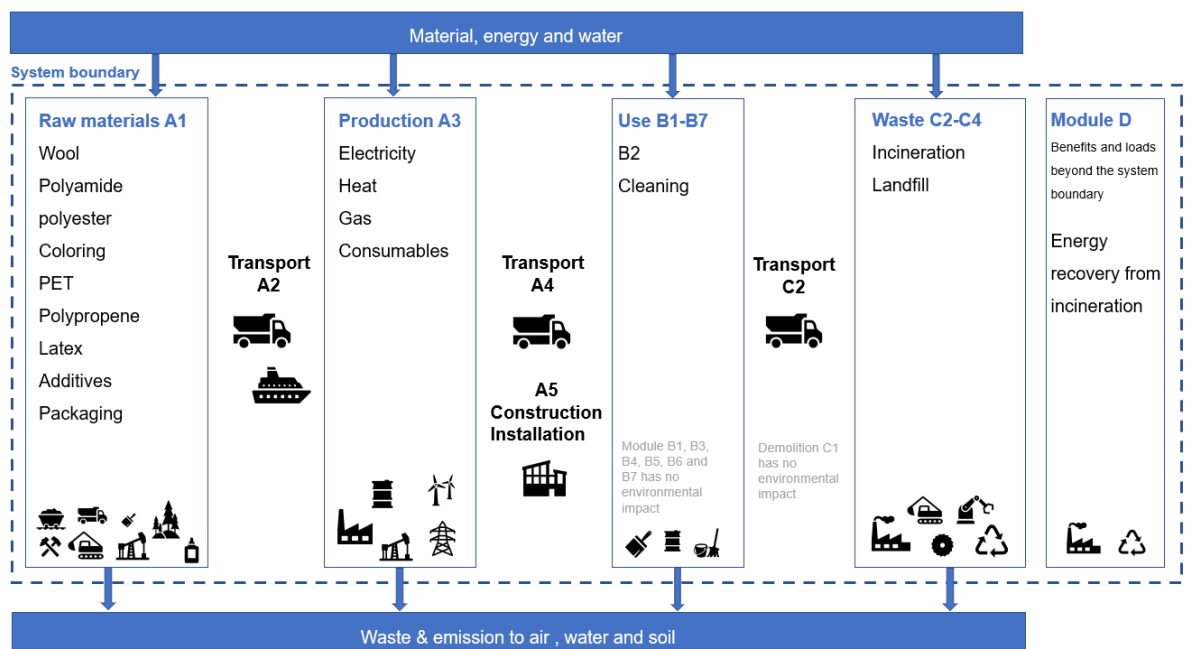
Material, energy and water

System boundary

Raw materials A1
Wool
Polyamide
polyester
Coloring
PET
Polypropene
Latex
Additives
Packaging

Transport A2

Production A3
Electricity
Heat
Gas
Consumables

Transport A4

A5 Construction Installation

Use B1-B7
B2
Cleaning

Module B1, B3, B4, B5, B6 and B7 has no environmental impact

Transport C2

Demolition C1 has no environmental impact

Waste C2-C4
Incineration
Landfill

Module D
Benefits and loads beyond the system boundary

Energy recovery from incineration

Waste & emission to air , water and soil